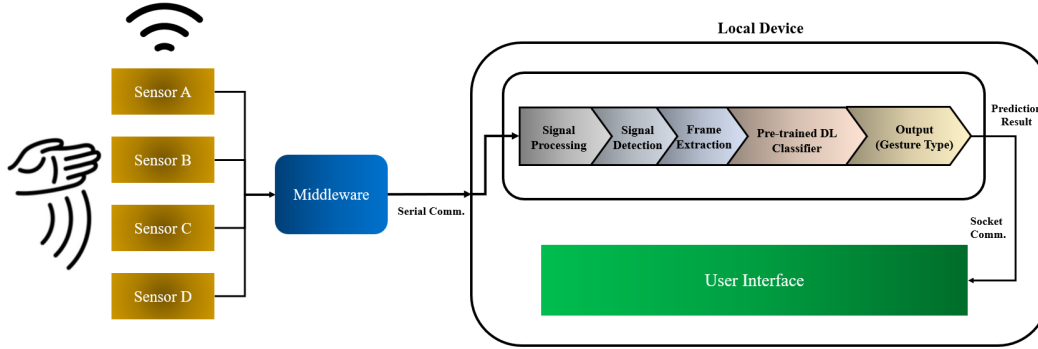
Local Device

Sensor A

Sensor B

Sensor C

Sensor D

Middleware

Serial Comm.

Signal Processing

Signal Detection

Frame Extraction

Pre-trained DL Classifier

Output (Gesture Type)

Predictio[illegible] Result

Socket Comm.

User Interface